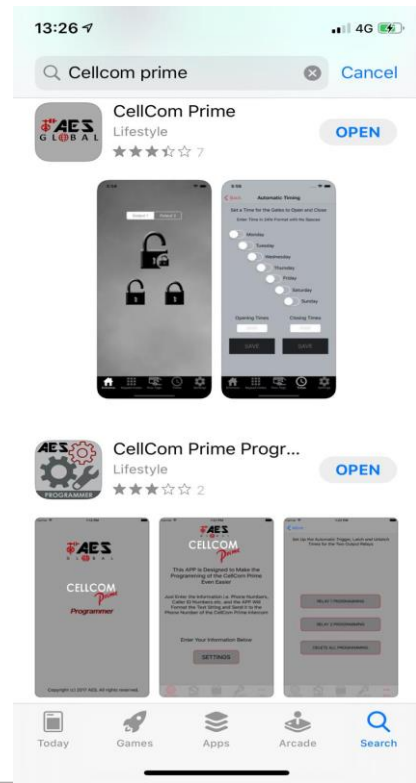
13:26

4G

Cellcom prime

Cancel

AES GLOBAL

CellCom Prime

Lifestyle

7

OPEN

Automatic Timing

Set a Time for the Gates to Open and Close

Monday

Tuesday

Wednesday

Thursday

Friday

Saturday

Sunday

Opening Times

Closing Times

SAVE

SAVE

AES

PROGRAMMER

CellCom Prime Progr...

Lifestyle

2

OPEN

AES GLOBAL

CELLCOM Prime

Programmer

AES GLOBAL

CELLCOM Prime

This APP is Designed to Make the Programming of the CellCom Prime Even Easier

Enter Your Information Below

SETTINGS

Today

Games

Apps

Arcade

Search